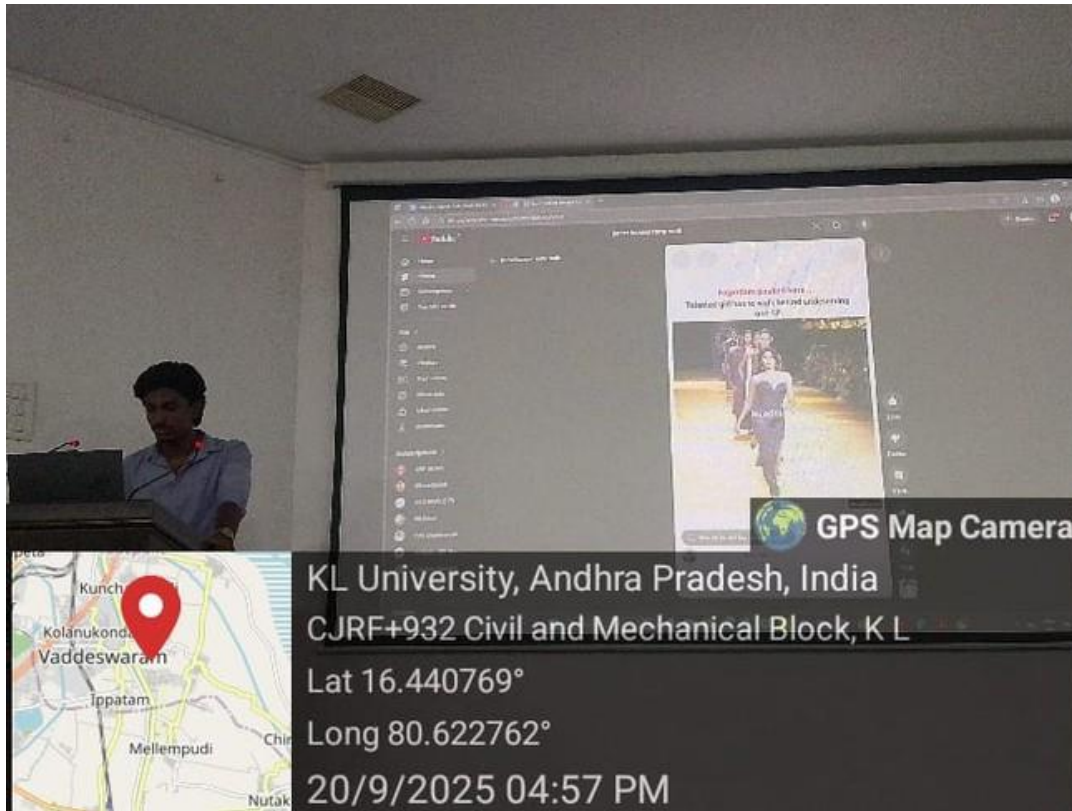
GPS Map Camera

KL University, Andhra Pradesh, India

CJRF+932 Civil and Mechanical Block, K L

Lat 16.440769°

Long 80.622762°

20/9/2025 04:57 PM

Kunch

Kolanukond

Vaddeswaram

Ippatam

Mellempudi

Chi

Nutak

YouTube

Talented girl has to walk behind undeserving

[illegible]